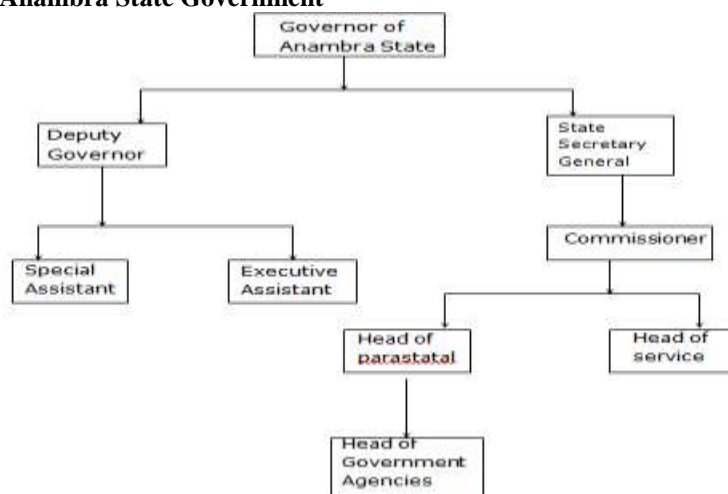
Anambra State Government

Governor of Anambra State

Deputy Governor

State Secretary General

Special Assistant

Executive Assistant

Commissioner

Head of parastatal

Head of service

Head of Government Agencies